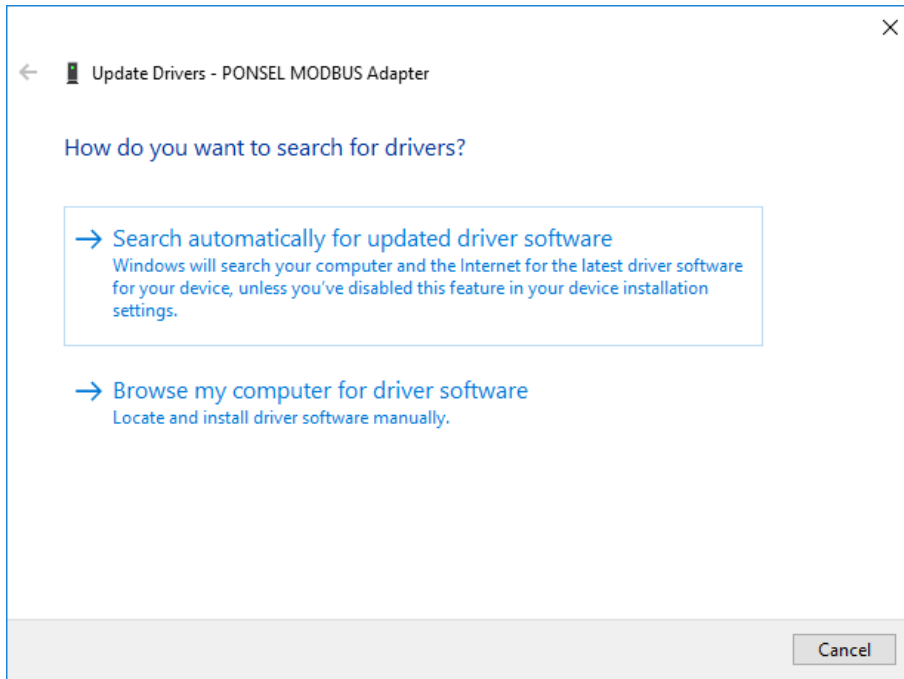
×

←  Update Drivers - PONSEL MODBUS Adapter

How do you want to search for drivers?

→ Search automatically for updated driver software
Windows will search your computer and the Internet for the latest driver software for your device, unless you've disabled this feature in your device installation settings.

→ Browse my computer for driver software
Locate and install driver software manually.

Cancel